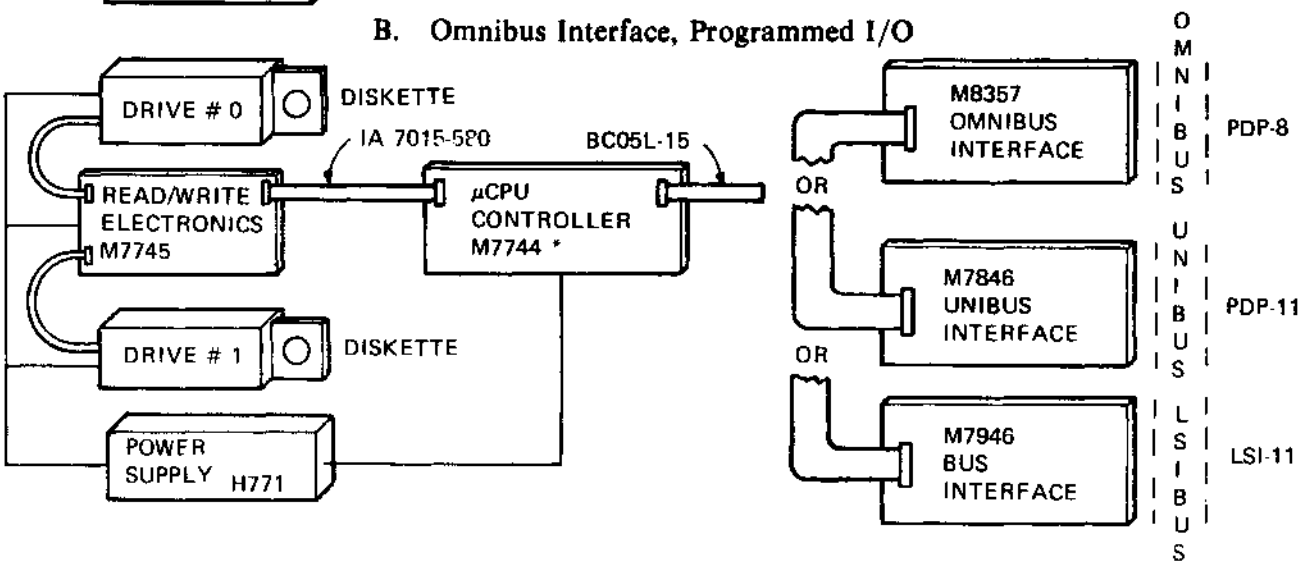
B. Omnibus Interface, Programmed I/O

DRIVE # 0

DISKETTE

IA 7015-580

BC05L-15

READ/WRITE ELECTRONICS M7745

$\mu$CPU CONTROLLER M7744 *

DRIVE # 1

DISKETTE

POWER SUPPLY H771

M8357 OMNIBUS INTERFACE

OMNIBUS

PDP-8

OR

M7846 UNIBUS INTERFACE

UNIBUS

PDP-11

OR

M7946 BUS INTERFACE

LSI-BUS

LSI-11